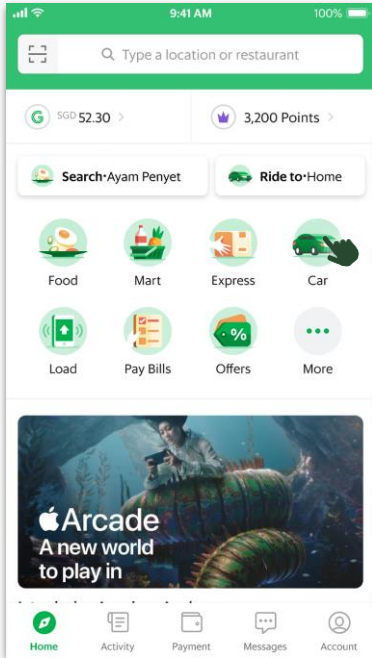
9:41 AM
100%

Type a location or restaurant

SGD 52.30 >

3,200 Points >

Search·Ayam Penyet

Ride to·Home

Food

Mart

Express

Car

Load

Pay Bills

Offers

More

Arcade
A new world to play in

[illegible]

Home

Activity

Payment

Messages

Account